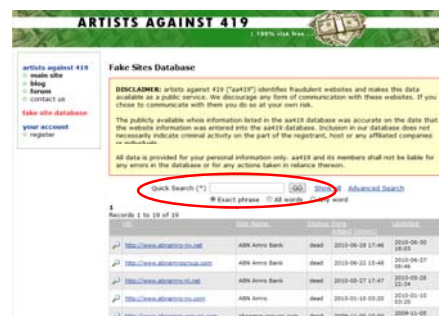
ARTISTS AGAINST 419

| 100% risk free |

artists against 419
main site
blog
forum
contact us

fake site database

your account
register

Fake Sites Database

DISCLAIMER: artists against 419 ("aa419") identifies fraudulent websites and makes this data available as a public service. We discourage any form of communication with these websites. If you chose to communicate with them you do so at your own risk.

The publicly available whois information listed in the aa419 database was accurate on the date that the website information was entered into the aa419 database. Inclusion in our database does not necessarily indicate criminal activity on the part of the registrant, host or any affiliated companies or individuals.

All data is provided for your personal information only. aa419 and its members shall not be liable for any errors in the database or for any actions taken in reliance thereon.

Quick Search (*) GO Show all Advanced Search
Exact phrase All words Any word

1
Records 1 to 10 of 19

| URL | Site Name | Status | Date Added (short) | Updated |
|---|---|---|---|---|
| http://www.abnamro-nl.net | ABN Amro Bank | dead | 2010-06-28 17:46 | 2010-06-30 18:03 |
| http://www.abnamrogroup.com | ABN Amro Bank | dead | 2010-06-22 15:48 | 2010-06-27 06:46 |
| http://www.abnamro-nl.net | ABN Amro Bank | dead | 2010-05-27 17:47 | 2010-05-28 22:34 |
| http://www.abnamro-nl.com | ABN Amro | dead | 2010-01-10 03:20 | 2010-01-10 03:20 |
| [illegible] | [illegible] | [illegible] | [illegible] | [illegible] |